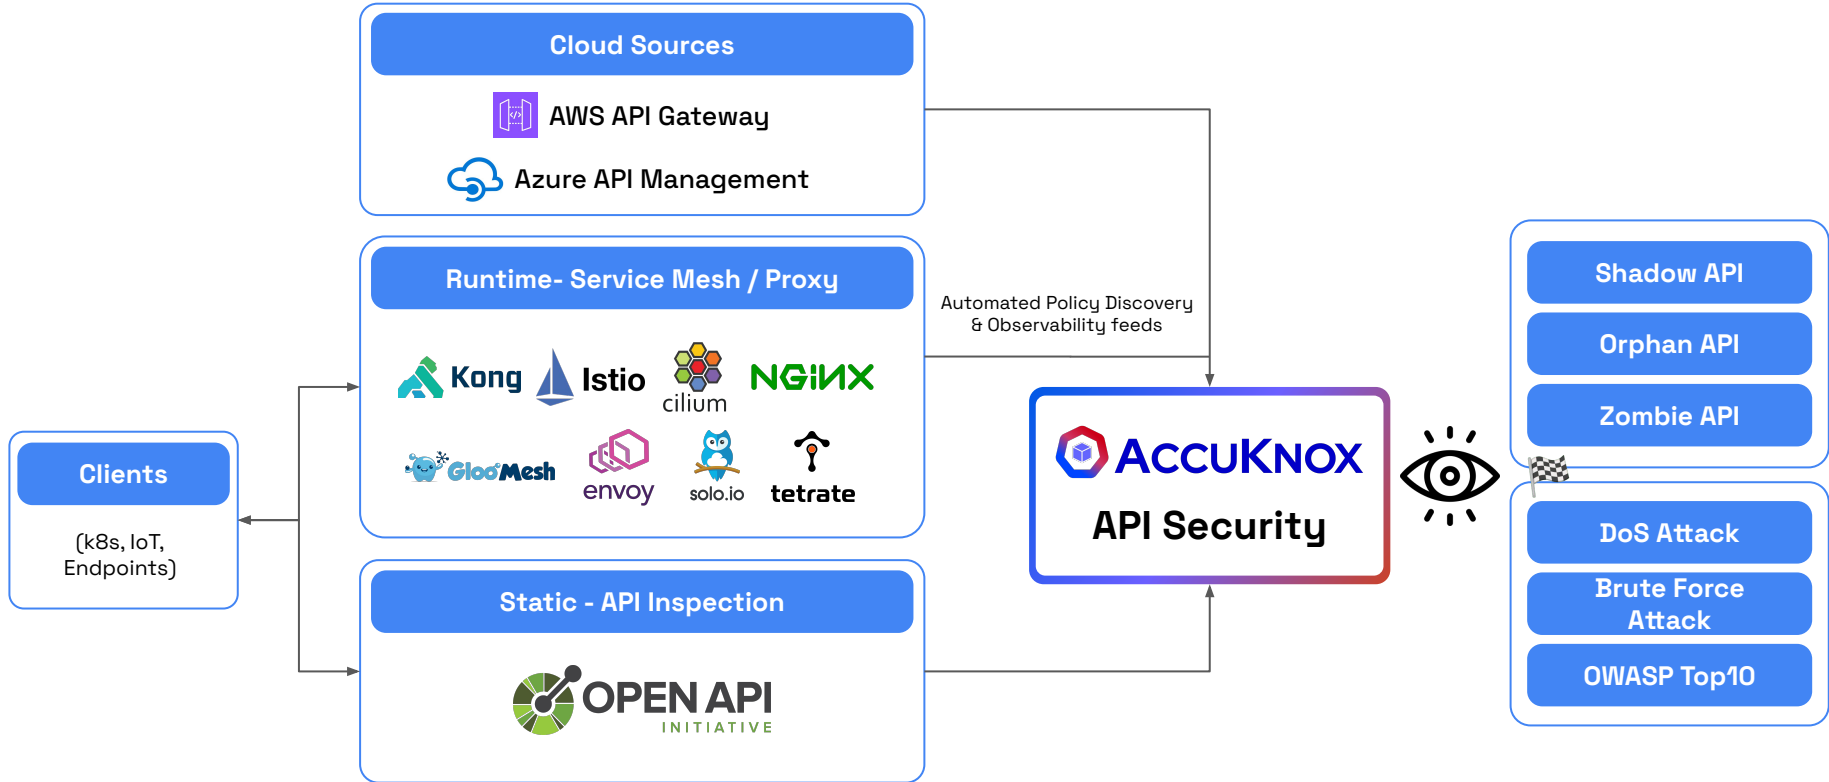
Cloud Sources

AWS API Gateway

Azure API Management

Runtime- Service Mesh / Proxy

Kong
Istio
cilium
NGINX
GlooMesh
envoy
solo.io
tetrate

Static - API Inspection

OPEN API
INITIATIVE

Clients

(k8s, IoT, Endpoints)

Automated Policy Discovery & Observability feeds

ACCUKNOX

API Security

Shadow API

Orphan API

Zombie API

DoS Attack

Brute Force Attack

OWASP Top10